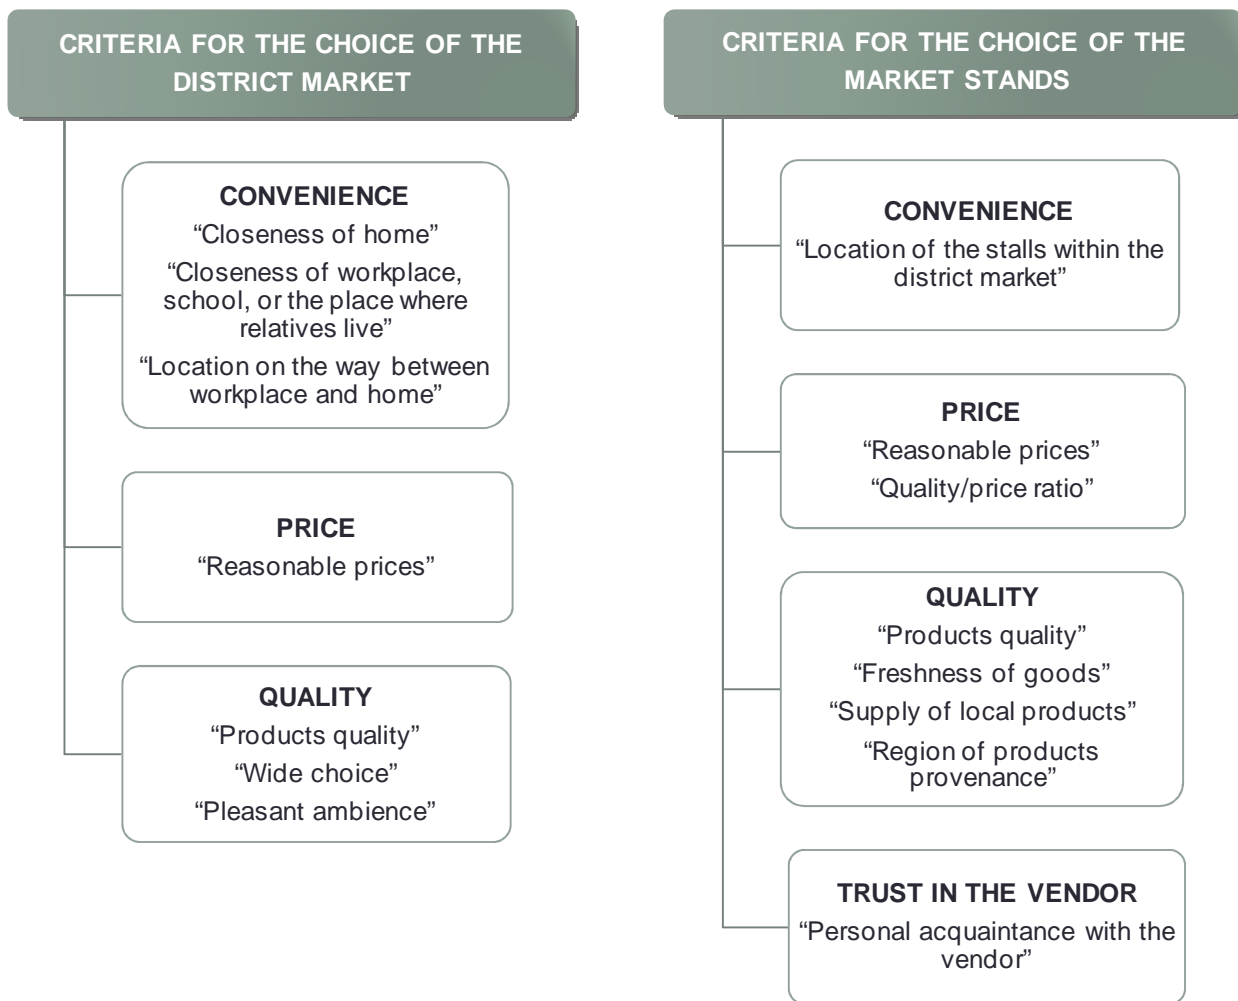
CRITERIA FOR THE CHOICE OF THE DISTRICT MARKET

CONVENIENCE
“Closeness of home”
“Closeness of workplace, school, or the place where relatives live”
“Location on the way between workplace and home”

PRICE
“Reasonable prices”

QUALITY
“Products quality”
“Wide choice”
“Pleasant ambience”

CRITERIA FOR THE CHOICE OF THE MARKET STANDS

CONVENIENCE
“Location of the stalls within the district market”

PRICE
“Reasonable prices”
“Quality/price ratio”

QUALITY
“Products quality”
“Freshness of goods”
“Supply of local products”
“Region of products provenance”

TRUST IN THE VENDOR
“Personal acquaintance with the vendor”